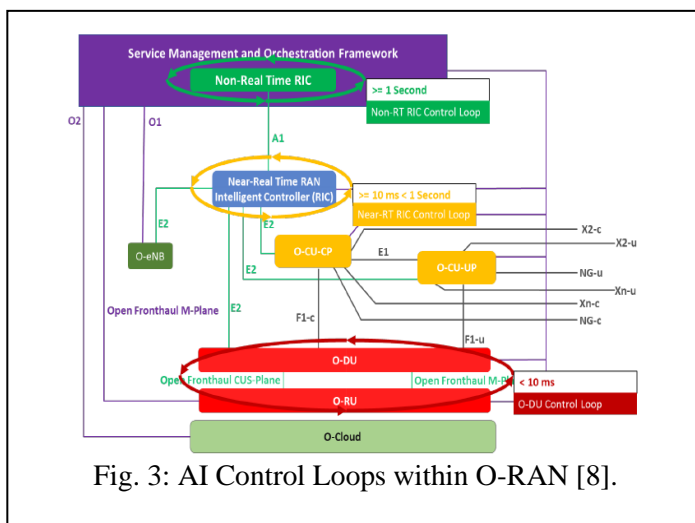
Service Management and Orchestration Framework

Non-Real Time RIC

>= 1 Second

Non-RT RIC Control Loop

O2

O1

A1

Near-Real Time RAN Intelligent Controller (RIC)

>= 10 ms < 1 Second

Near-RT RIC Control Loop

E2

E2

O-eNB

O-CU-CP

E1

O-CU-UP

X2-c

X2-u

NG-u

Xn-u

Xn-c

NG-c

E2

Open Fronthaul M-Plane

E2

F1-c

F1-u

O-DU

Open Fronthaul CUS-Plane

Open Fronthaul M-Pl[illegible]

< 10 ms

O-DU Control Loop

O-RU

O-Cloud

Fig. 3: AI Control Loops within O-RAN [8].